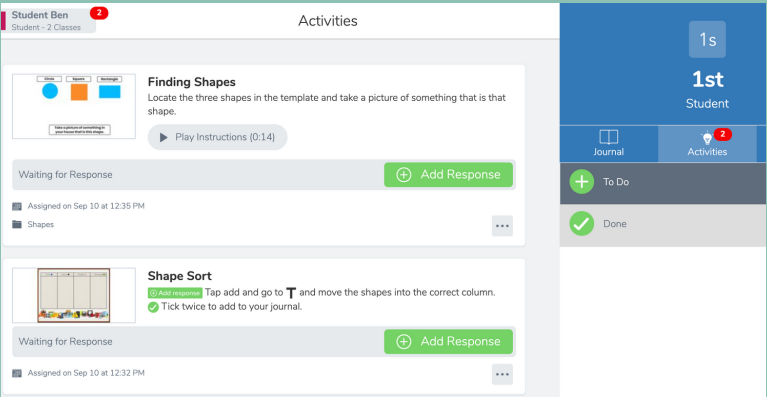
Student Ben 2
Student - 2 Classes

Activities

Circle Square Rectangle

Take a picture of something in your house that is this shape.

Finding Shapes

Locate the three shapes in the template and take a picture of something that is that shape.

Play Instructions (0:14)

Waiting for Response

Add Response

Assigned on Sep 10 at 12:35 PM

Shapes

...

Shape Sort

Add response Tap add and go to T and move the shapes into the correct column.
Tick twice to add to your journal.

Waiting for Response

Add Response

Assigned on Sep 10 at 12:32 PM

...

1s

1st

Student

Journal

Activities 2

To Do

Done